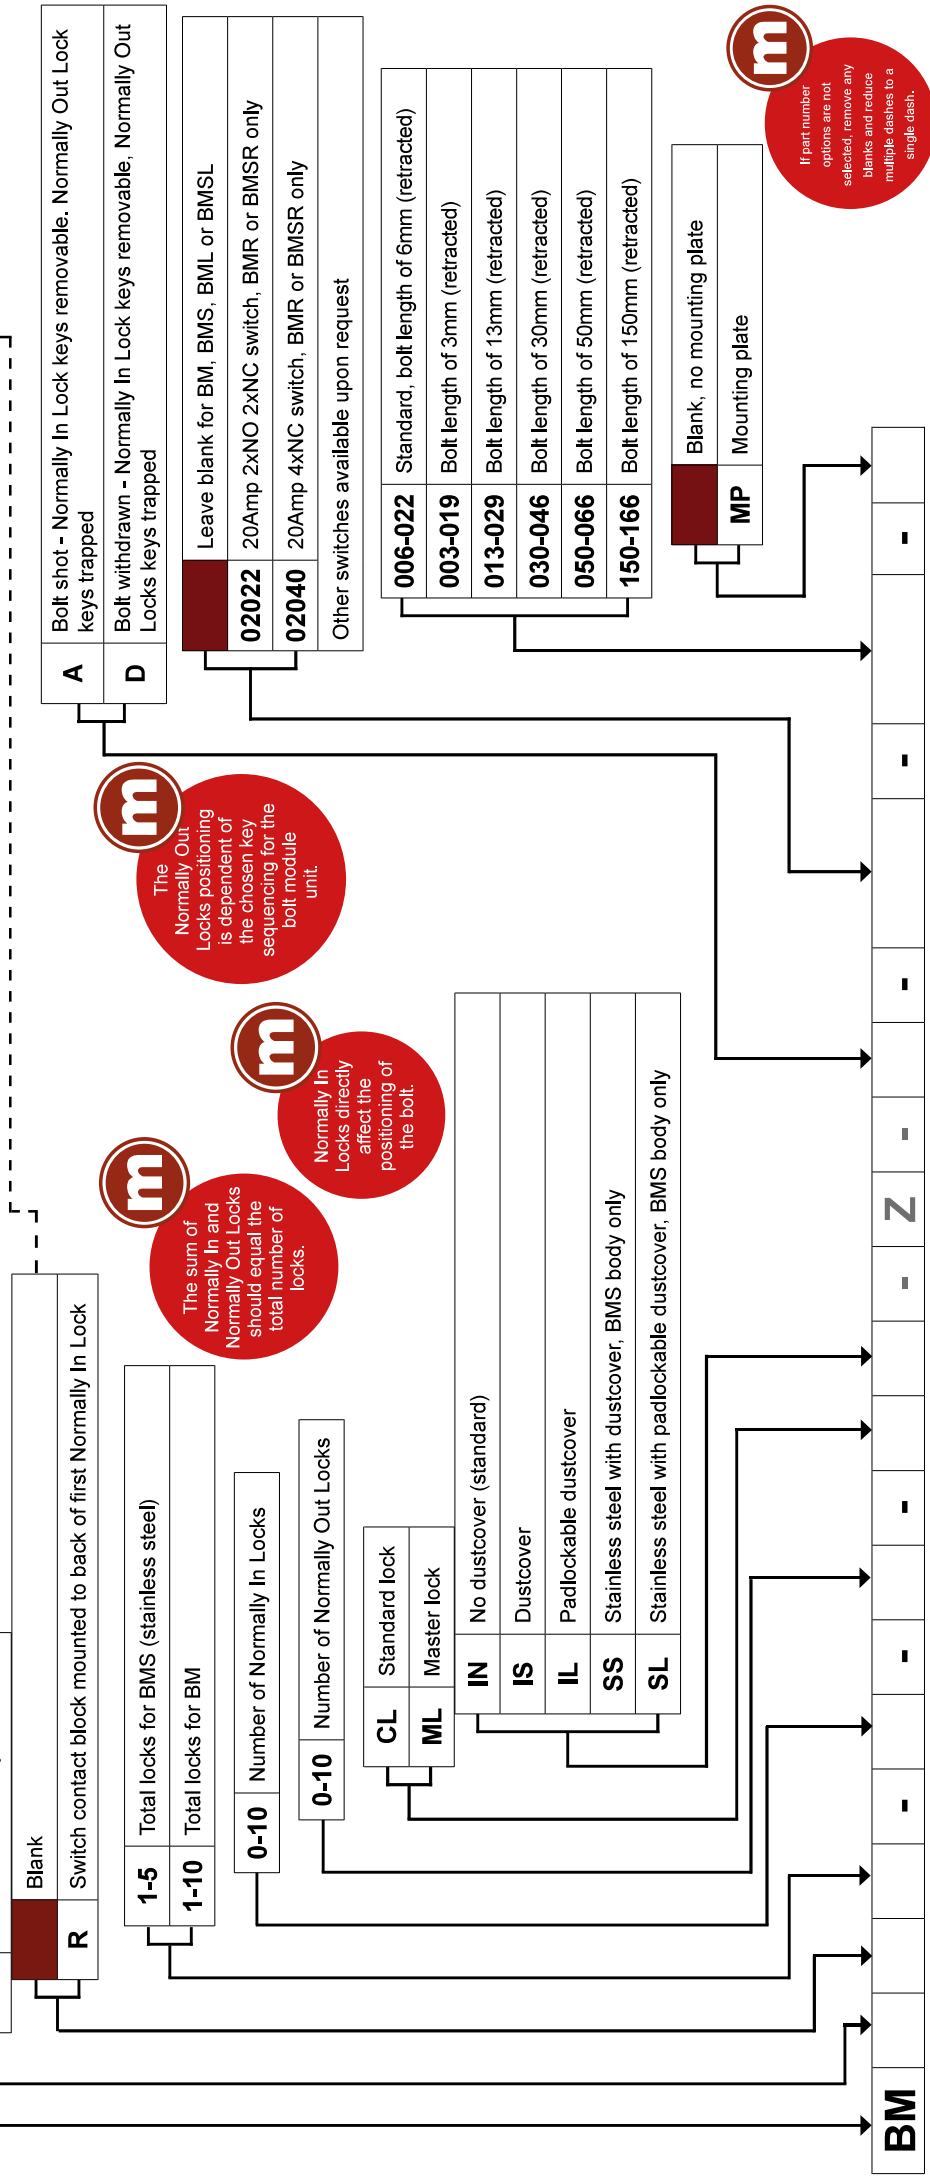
| A | Bolt shot - Normally In Lock keys removable. Normally Out Lock keys trapped |
|---|---|
| D | Bolt withdrawn - Normally In Lock keys removable, Normally Out Locks keys trapped |

| | Leave blank for BM, BMS, BML or BMSL |
|---|---|
| 02022 | 20Amp 2xNO 2xNC switch, BMR or BMSR only |
| 02040 | 20Amp 4xNC switch, BMR or BMSR only |
| | Other switches available upon request |

| 006-022 | Standard, bolt length of 6mm (retracted) |
|---|---|
| 003-019 | Bolt length of 3mm (retracted) |
| 013-029 | Bolt length of 13mm (retracted) |
| 030-046 | Bolt length of 30mm (retracted) |
| 050-066 | Bolt length of 50mm (retracted) |
| 150-166 | Bolt length of 150mm (retracted) |

| | Blank, no mounting plate |
|---|---|
| MP | Mounting plate |

If part number options are not selected, remove any blanks and reduce multiple dashes to a single dash.

The Normally Out Locks positioning is dependent of the chosen key sequencing for the bolt module unit.

Normally In Locks directly affect the positioning of the bolt.

The sum of Normally In and Normally Out Locks should equal the total number of locks.

| | Blank |
|---|---|
| R | Switch contact block mounted to back of first Normally In Lock |

| 1-5 | Total locks for BMS (stainless steel) |
|---|---|
| 1-10 | Total locks for BM |

| 0-10 | Number of Normally In Locks |
|---|---|

| 0-10 | Number of Normally Out Locks |
|---|---|

| CL | Standard lock |
|---|---|
| ML | Master lock |

| IN | No dustcover (standard) |
|---|---|
| IS | Dustcover |
| IL | Padlockable dustcover |
| SS | Stainless steel with dustcover, BMS body only |
| SL | Stainless steel with padlockable dustcover, BMS body only |

BM - - - - - Z - - - - -